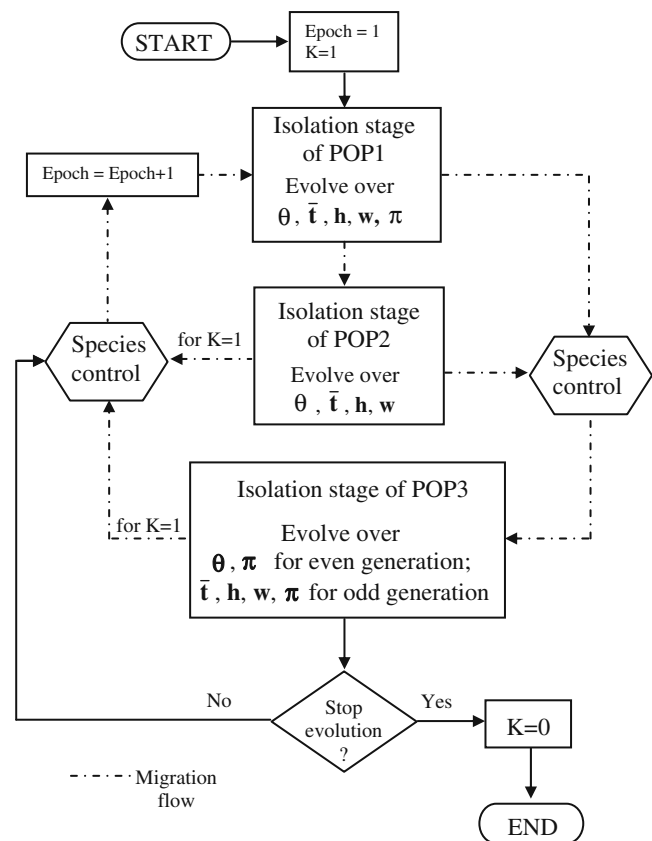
START

Epoch = 1
K=1

Isolation stage of POP1
Evolve over
$\theta$, $\bar{\mathbf{t}}$, $\mathbf{h}$, $\mathbf{w}$, $\pi$

Epoch = Epoch+1

Isolation stage of POP2
Evolve over
$\theta$, $\bar{\mathbf{t}}$, $\mathbf{h}$, $\mathbf{w}$

for K=1

Species control

Species control

Isolation stage of POP3
Evolve over
$\boldsymbol{\theta}$, $\boldsymbol{\pi}$ for even generation;
$\bar{\mathbf{t}}$, $\mathbf{h}$, $\mathbf{w}$, $\boldsymbol{\pi}$ for odd generation

for K=1

No

Stop evolution ?

Yes

K=0

Migration flow

END